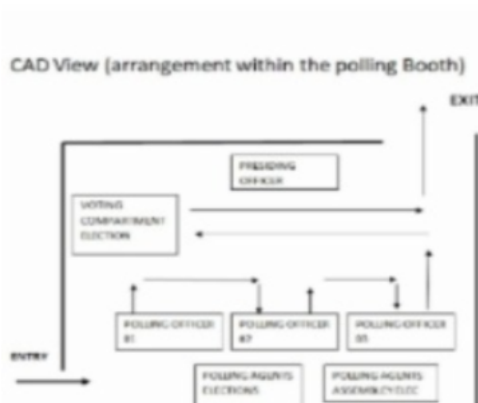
CAD View (arrangement within the polling Booth)

EXIT

PRESIDING OFFICER

VOTING COMPARTMENT ELECTION

POLLING OFFICER 01

POLLING OFFICER 02

POLLING OFFICER 03

ENTRY

POLLING AGENTS ELECTIONS

POLLING AGENTS ASSEMBLY ELEC